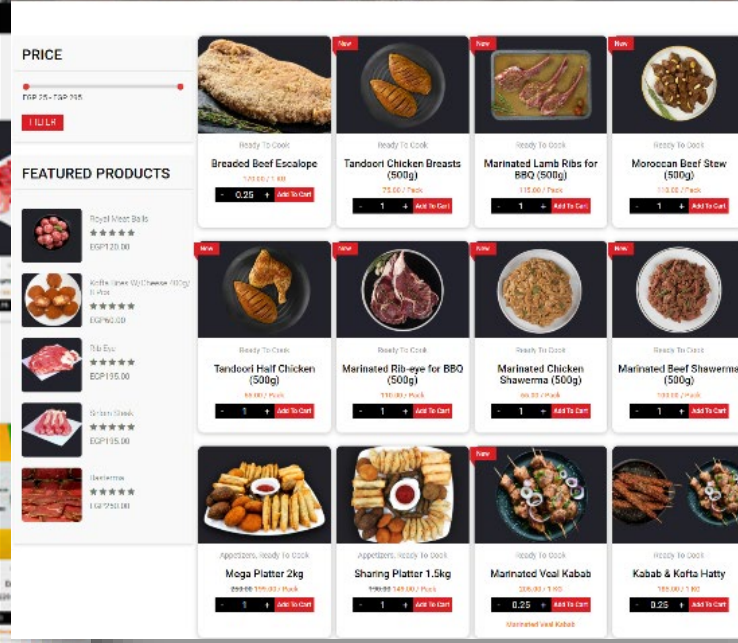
PRICE

EGP 25 - EGP 295

FILTER

FEATURED PRODUCTS

Royal Meat Balls
★★★★★
EGP120.00

Kofta Sheesh W/Cheese (500g/ 8 Pcs)
★★★★★
EGP60.00

Rib Eye
★★★★★
EGP195.00

Sirloin Steak
★★★★★
EGP195.00

Basterma
★★★★★
EGP250.00

Breaded Beef Escalope
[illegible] / 1 KG
- 0.25 + Add To Cart

New
Ready To Cook
Tandoori Chicken Breasts (500g)
75.00 / Pack
- 1 + Add To Cart

New
Ready To Cook
Marinated Lamb Ribs for BBQ (500g)
115.00 / Pack
- 1 + Add To Cart

New
Ready To Cook
Moroccan Beef Stew (500g)
110.00 / Pack
- 1 + Add To Cart

New
Ready To Cook
Tandoori Half Chicken (500g)
60.00 / Pack
- 1 + Add To Cart

New
Ready To Cook
Marinated Rib-eye for BBQ (500g)
110.00 / Pack
- 1 + Add To Cart

New
Ready To Cook
Marinated Chicken Shawerma (500g)
66.00 / Pack
- 1 + Add To Cart

New
Ready To Cook
Marinated Beef Shawerma
100.00 / Pack
- 1 + Add To Cart

Appetizers, Ready To Cook
Moga Platter 2kg
250.00 195.00 / Pack
- 1 + Add To Cart

Appetizers, Ready To Cook
Sharing Platter 1.5kg
190.00 149.00 / Pack
- 1 + Add To Cart

New
Ready To Cook
Marinated Veal Kabab
295.00 / 1 KG
- 0.25 + Add To Cart
Marinated Veal Kabab

Ready To Cook
Kabab & Kofta Hatty
185.00 / 1 KG
- 0.25 + Add To Cart